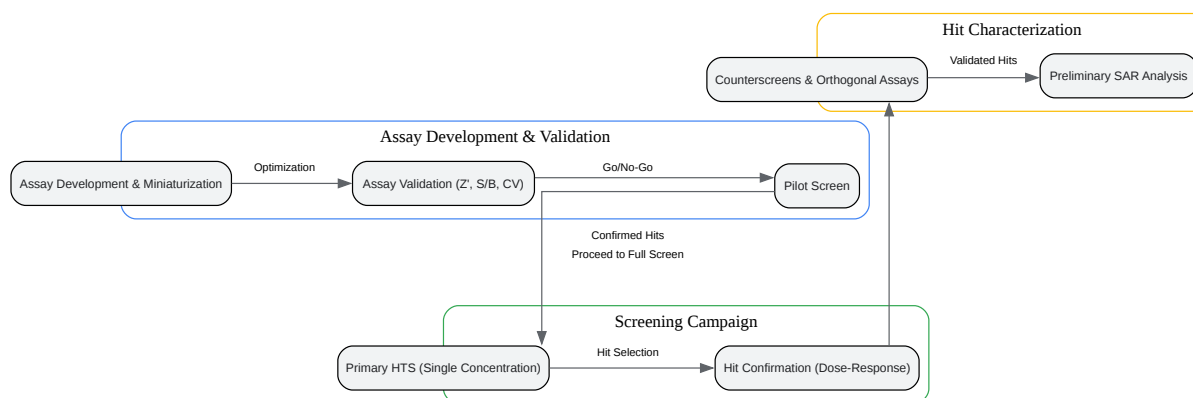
Hit Characterization

Counterscreens & Orthogonal Assays

Validated Hits

Preliminary SAR Analysis

Assay Development & Validation

Assay Development & Miniaturization

Optimization

Assay Validation (Z', S/B, CV)

Go/No-Go

Pilot Screen

Confirmed Hits

Proceed to Full Screen

Screening Campaign

Primary HTS (Single Concentration)

Hit Selection

Hit Confirmation (Dose-Response)